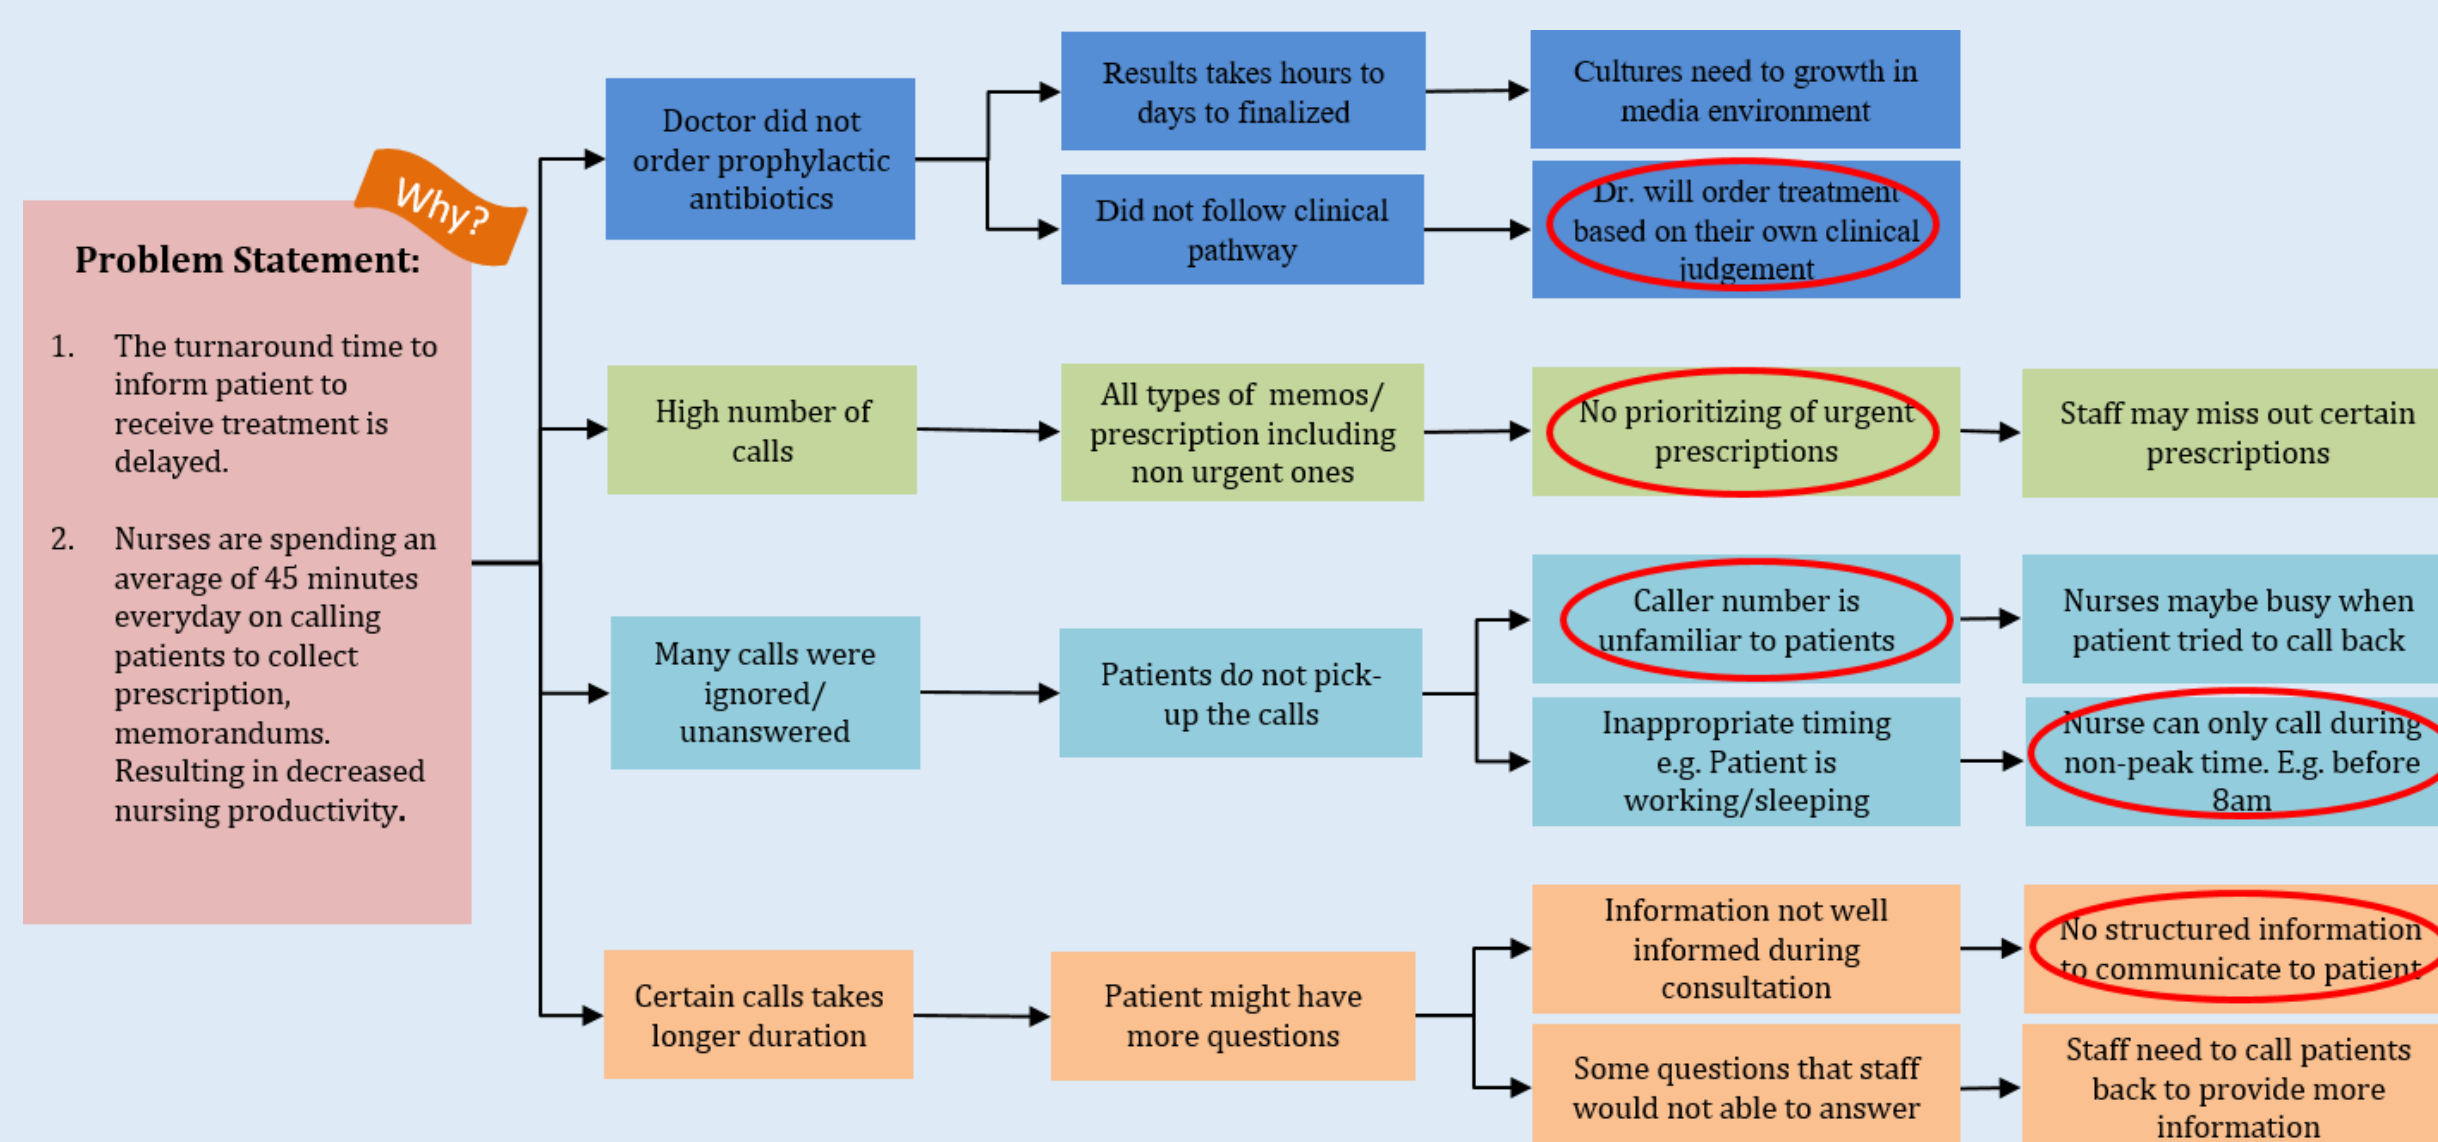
Why?

Problem Statement:

1. The turnaround time to inform patient to receive treatment is delayed.

2. Nurses are spending an average of 45 minutes everyday on calling patients to collect prescription, memorandums. Resulting in decreased nursing productivity.

Doctor did not order prophylactic antibiotics

Results takes hours to days to finalized

Cultures need to growth in media environment

Did not follow clinical pathway

Dr. will order treatment based on their own clinical judgement

High number of calls

All types of memos/ prescription including non urgent ones

No prioritizing of urgent prescriptions

Staff may miss out certain prescriptions

Many calls were ignored/ unanswered

Patients do not pick-up the calls

Caller number is unfamiliar to patients

Nurses maybe busy when patient tried to call back

Inappropriate timing e.g. Patient is working/sleeping

Nurse can only call during non-peak time. E.g. before 8am

Certain calls takes longer duration

Patient might have more questions

Information not well informed during consultation

No structured information to communicate to patient

Some questions that staff would not able to answer

Staff need to call patients back to provide more information